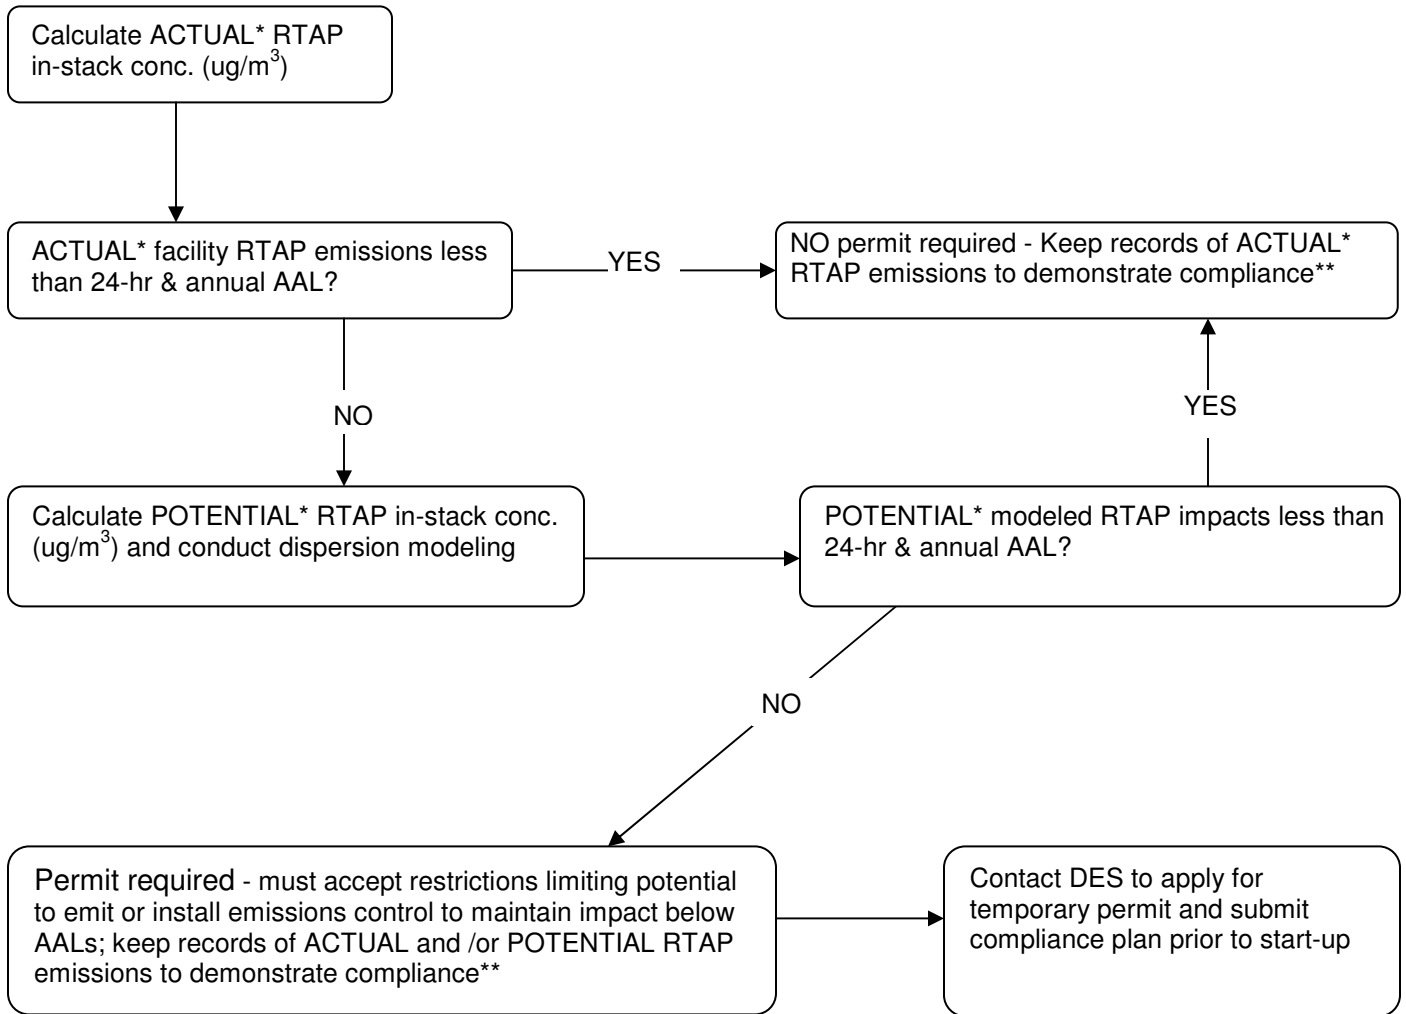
Calculate ACTUAL* RTAP in-stack conc. (ug/m$^3$)

ACTUAL* facility RTAP emissions less than 24-hr & annual AAL?

YES

NO permit required - Keep records of ACTUAL* RTAP emissions to demonstrate compliance**

NO

YES

Calculate POTENTIAL* RTAP in-stack conc. (ug/m$^3$) and conduct dispersion modeling

POTENTIAL* modeled RTAP impacts less than 24-hr & annual AAL?

NO

Permit required - must accept restrictions limiting potential to emit or install emissions control to maintain impact below AALs; keep records of ACTUAL and /or POTENTIAL RTAP emissions to demonstrate compliance**

Contact DES to apply for temporary permit and submit compliance plan prior to start-up